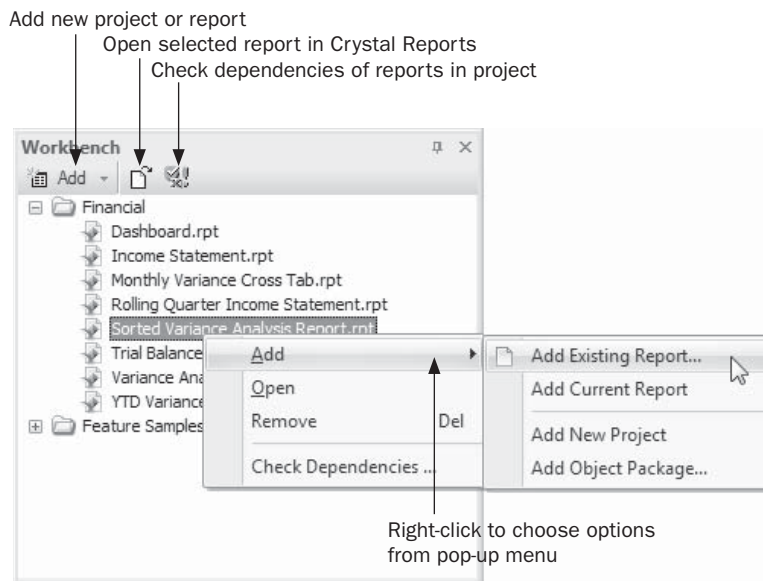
Add new project or report
Open selected report in Crystal Reports
Check dependencies of reports in project

Workbench
Add

Financial
Dashboard.rpt
Income Statement.rpt
Monthly Variance Cross Tab.rpt
Rolling Quarter Income Statement.rpt
Sorted Variance Analysis Report.rpt
Trial Balance
Variance Ana
YTD Variance
Feature Samples

Add
Open
Remove Del
Check Dependencies ...

Add Existing Report...
Add Current Report
Add New Project
Add Object Package...

Right-click to choose options from pop-up menu